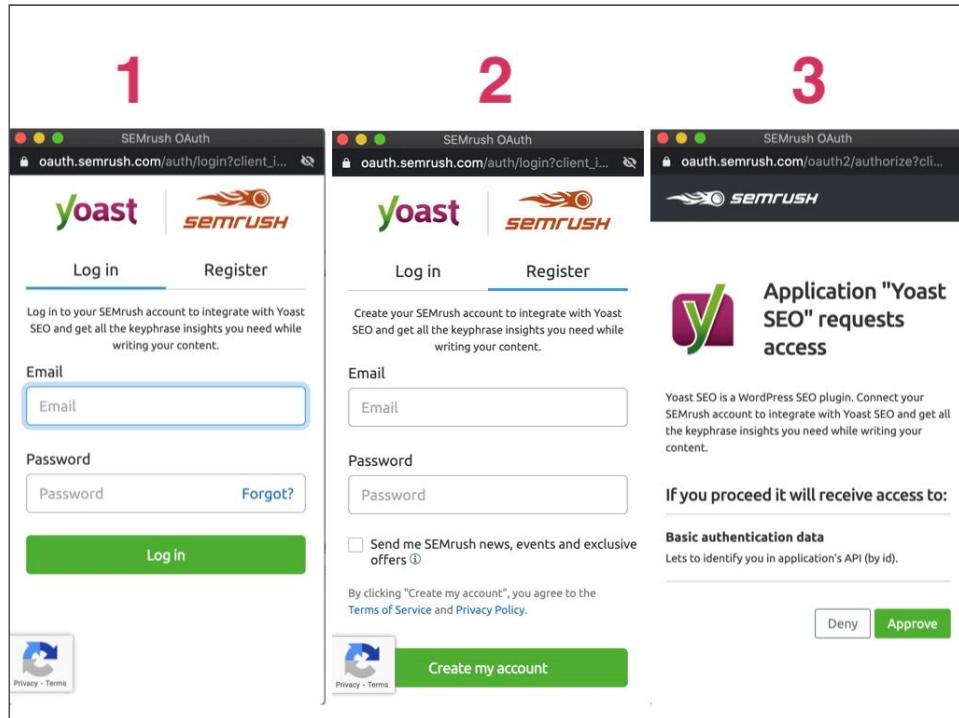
1

SEMrush OAuth
oauth.semrush.com/auth/login?client_i...

yoast
SEMRUSH

Log in
Register

Log in to your SEMrush account to integrate with Yoast SEO and get all the keyphrase insights you need while writing your content.

Email
Email

Password
Password
Forgot?

Log in

Privacy - Terms

2

SEMrush OAuth
oauth.semrush.com/auth/login?client_i...

yoast
SEMRUSH

Log in
Register

Create your SEMrush account to integrate with Yoast SEO and get all the keyphrase insights you need while writing your content.

Email
Email

Password
Password

Send me SEMrush news, events and exclusive offers ⓘ

By clicking "Create my account", you agree to the Terms of Service and Privacy Policy.

Privacy - Terms

Create my account

3

SEMrush OAuth
oauth.semrush.com/oauth2/authorize?cli...

SEMRUSH

Application "Yoast SEO" requests access

Yoast SEO is a WordPress SEO plugin. Connect your SEMrush account to integrate with Yoast SEO and get all the keyphrase insights you need while writing your content.

If you proceed it will receive access to:

Basic authentication data
Lets to identify you in application's API (by id).

Deny
Approve